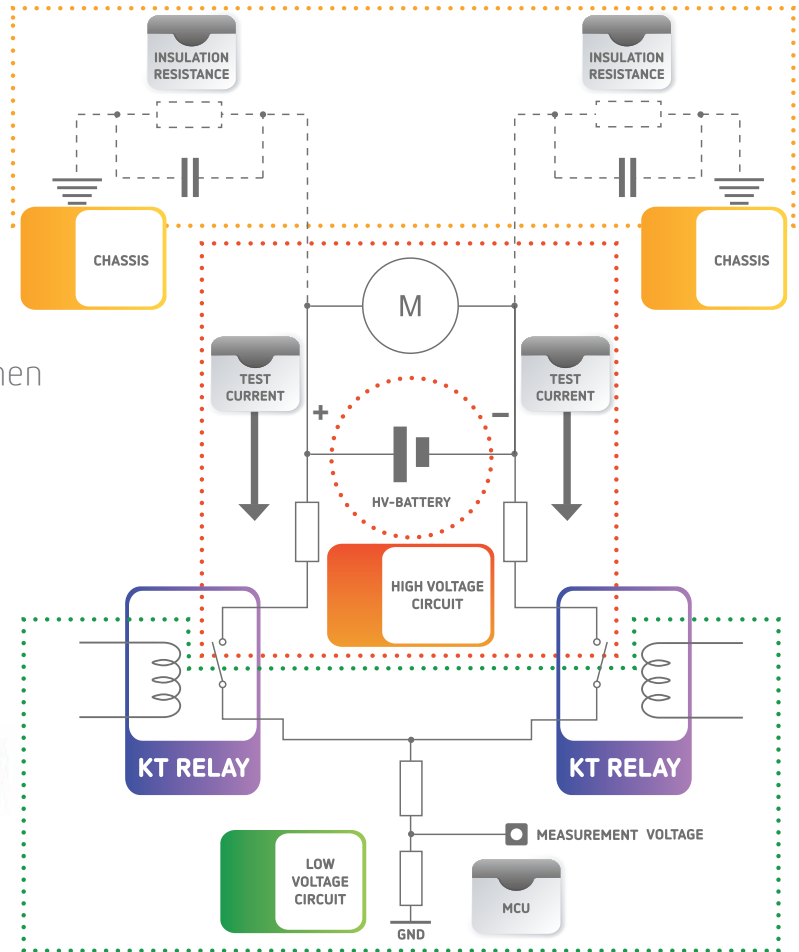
INSULATION RESISTANCE

INSULATION RESISTANCE

CHASSIS

CHASSIS

M

hen

TEST CURRENT

TEST CURRENT

+

−

HV-BATTERY

HIGH VOLTAGE CIRCUIT

KT RELAY

KT RELAY

MEASUREMENT VOLTAGE

LOW VOLTAGE CIRCUIT

MCU

GND